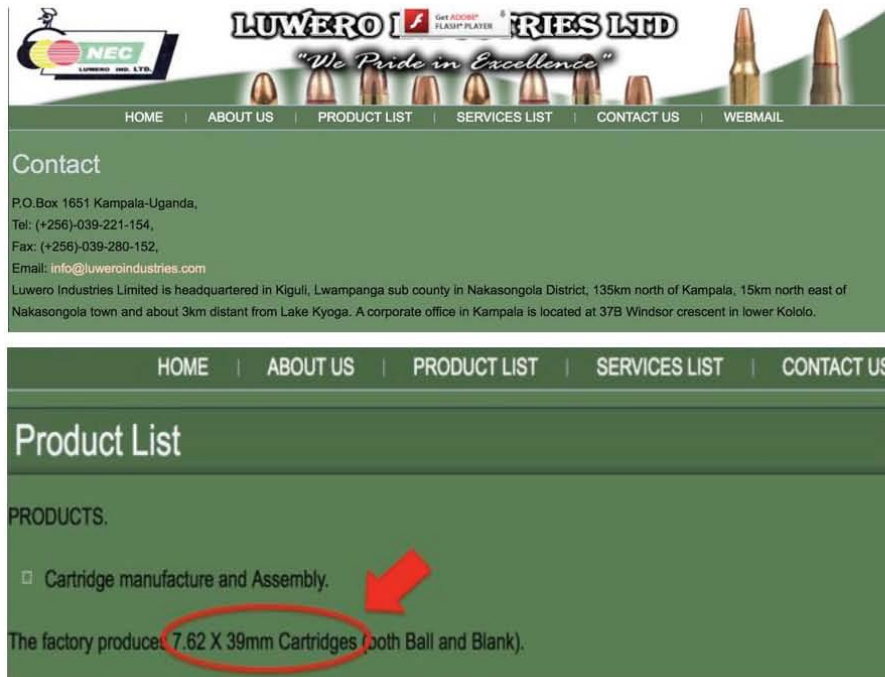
NEC
LUWERO IND. LTD.

LUWERO I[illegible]RIES LTD
Get ADOBE FLASH PLAYER
"We Pride in Excellence"

HOME | ABOUT US | PRODUCT LIST | SERVICES LIST | CONTACT US | WEBMAIL

Contact

P.O.Box 1651 Kampala-Uganda,
Tel: (+256)-039-221-154,
Fax: (+256)-039-280-152,
Email: info@luweroindustries.com
Luwero Industries Limited is headquartered in Kiguli, Lwampanga sub county in Nakasongola District, 135km north of Kampala, 15km north east of Nakasongola town and about 3km distant from Lake Kyoga. A corporate office in Kampala is located at 37B Windsor crescent in lower Kololo.

HOME | ABOUT US | PRODUCT LIST | SERVICES LIST | CONTACT US

Product List

PRODUCTS.

Cartridge manufacture and Assembly.

The factory produces 7.62 X 39mm Cartridges (both Ball and Blank).